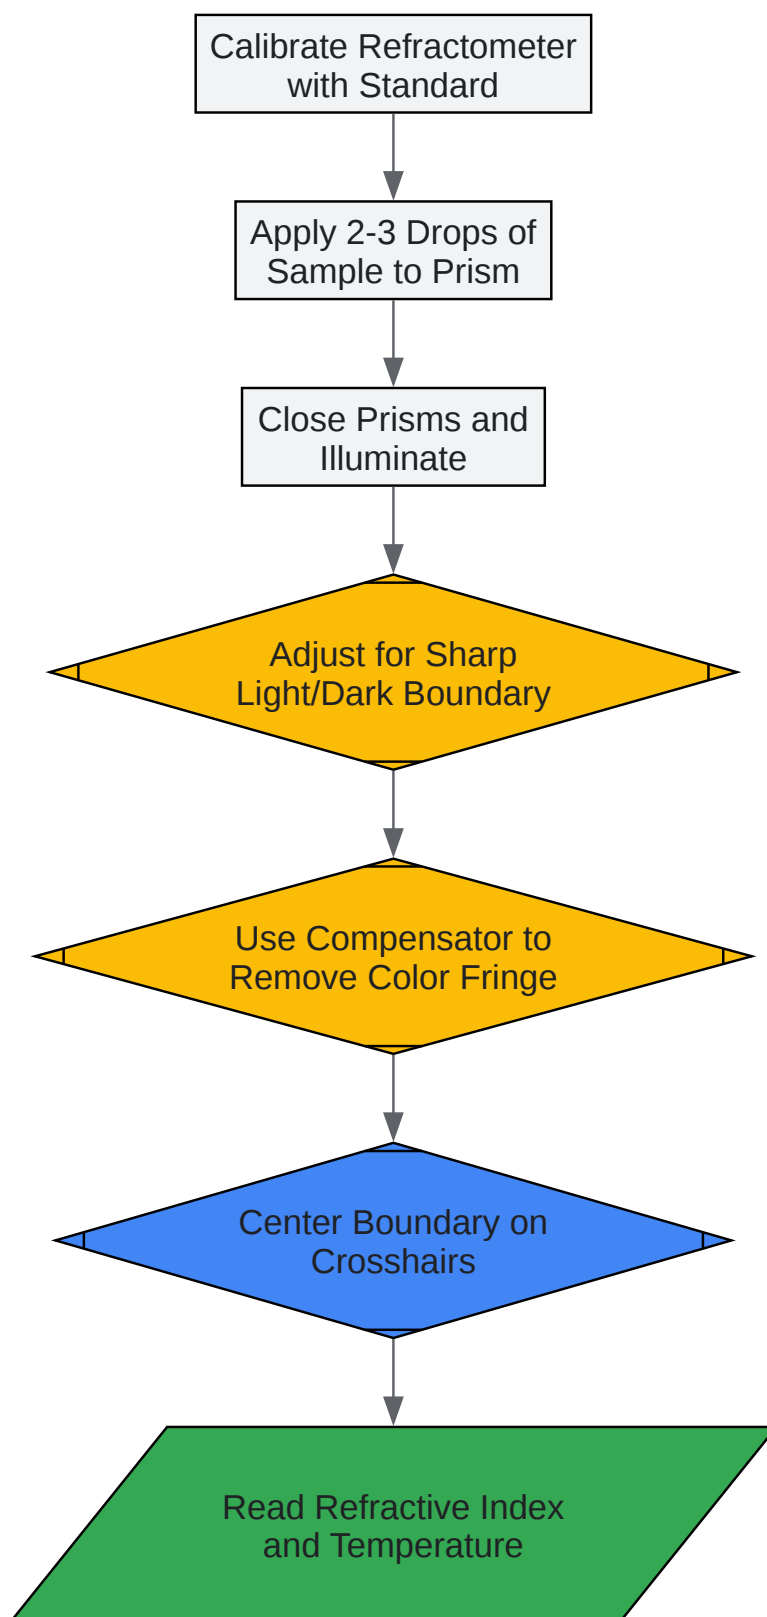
Calibrate Refractometer with Standard

Apply 2-3 Drops of Sample to Prism

Close Prisms and Illuminate

Adjust for Sharp Light/Dark Boundary

Use Compensator to Remove Color Fringe

Center Boundary on Crosshairs

Read Refractive Index and Temperature